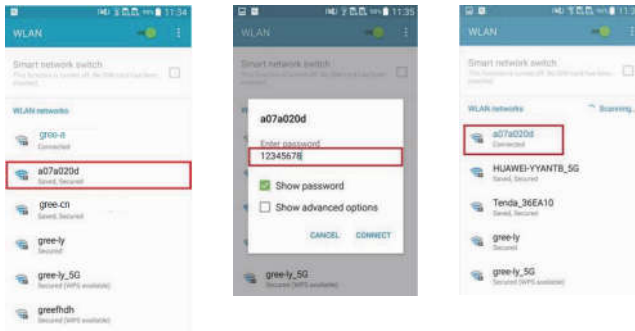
11:34

WLAN

Smart network switch
This function is turned off. No WLAN signal has been detected.

WLAN networks

gree-a
Connected

a07a020d
Saved, Secured

gree-cn
Saved, Secured

gree-ly
Secured

gree-ly_5G
Secured (WPS available)

greefhdh
Secured (WPS available)

11:35

WLAN

Smart network switch

a07a020d

Enter password
12345678

Show password

Show advanced options

CANCEL CONNECT

gree-ly_5G
Secured (WPS available)

WLAN

Smart network switch
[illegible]

WLAN networks

Scanning...

a07a020d
Connected

HUAWEI-YYANTB_5G
Saved, Secured

Tenda_36EA10
Saved, Secured

gree-ly
Secured

gree-ly_5G
Secured (WPS available)